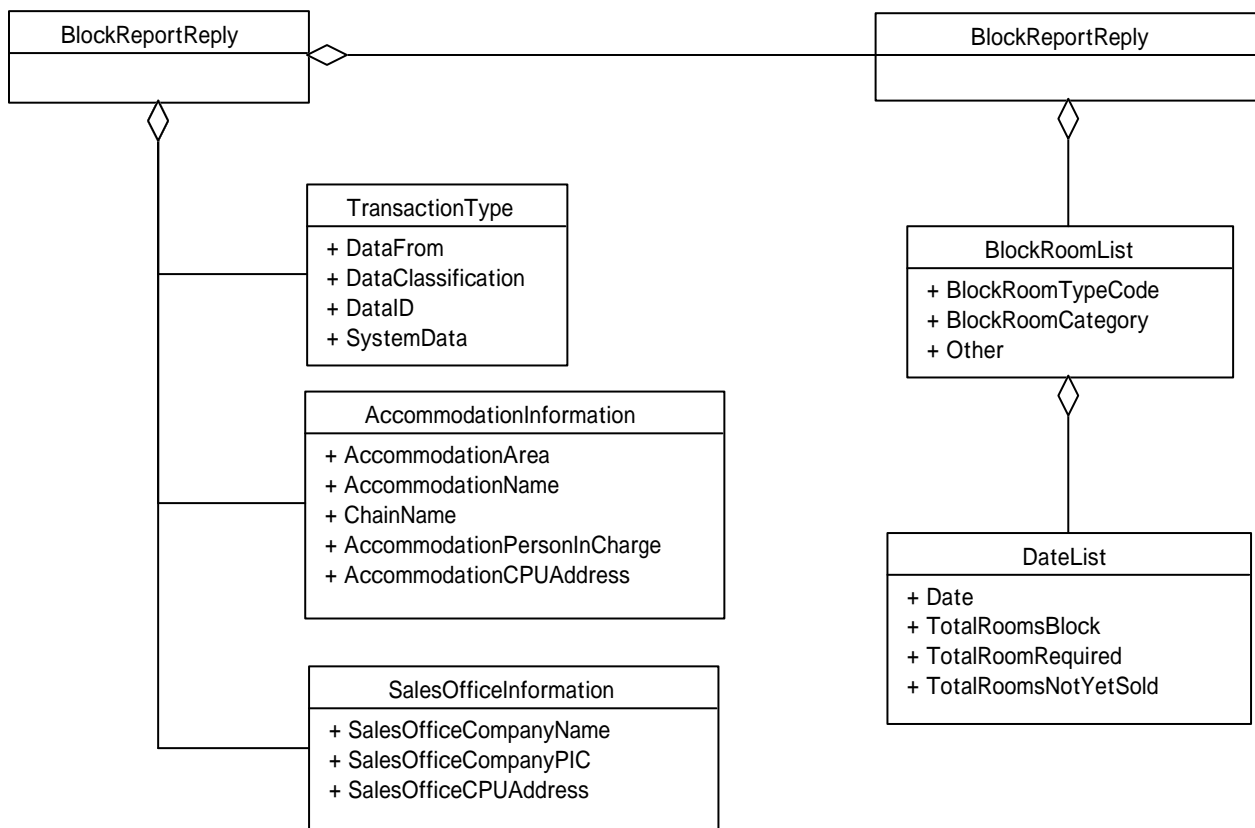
BlockReportReply

BlockReportReply

TransactionType
+ DataFrom
+ DataClassification
+ DataID
+ SystemData

BlockRoomList
+ BlockRoomTypeCode
+ BlockRoomCategory
+ Other

AccommodationInformation
+ AccommodationArea
+ AccommodationName
+ ChainName
+ AccommodationPersonInCharge
+ AccommodationCPUAddress

DateList
+ Date
+ TotalRoomsBlock
+ TotalRoomRequired
+ TotalRoomsNotYetSold

SalesOfficeInformation
+ SalesOfficeCompanyName
+ SalesOfficeCompanyPIC
+ SalesOfficeCPUAddress